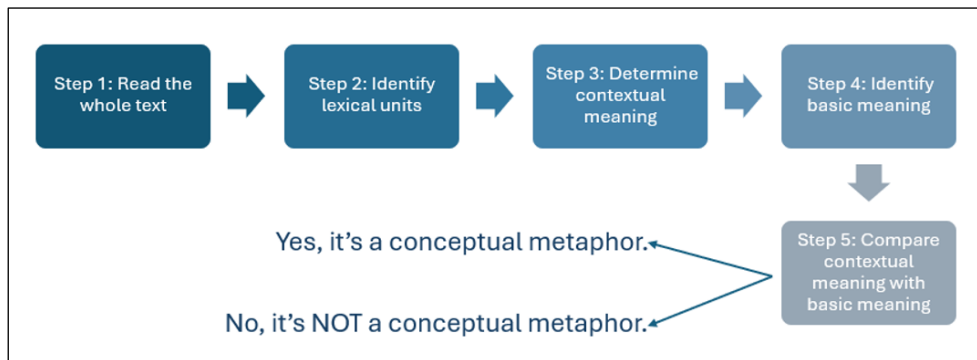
Step 1: Read the whole text

Step 2: Identify lexical units

Step 3: Determine contextual meaning

Step 4: Identify basic meaning

Step 5: Compare contextual meaning with basic meaning

Yes, it’s a conceptual metaphor.

No, it’s NOT a conceptual metaphor.